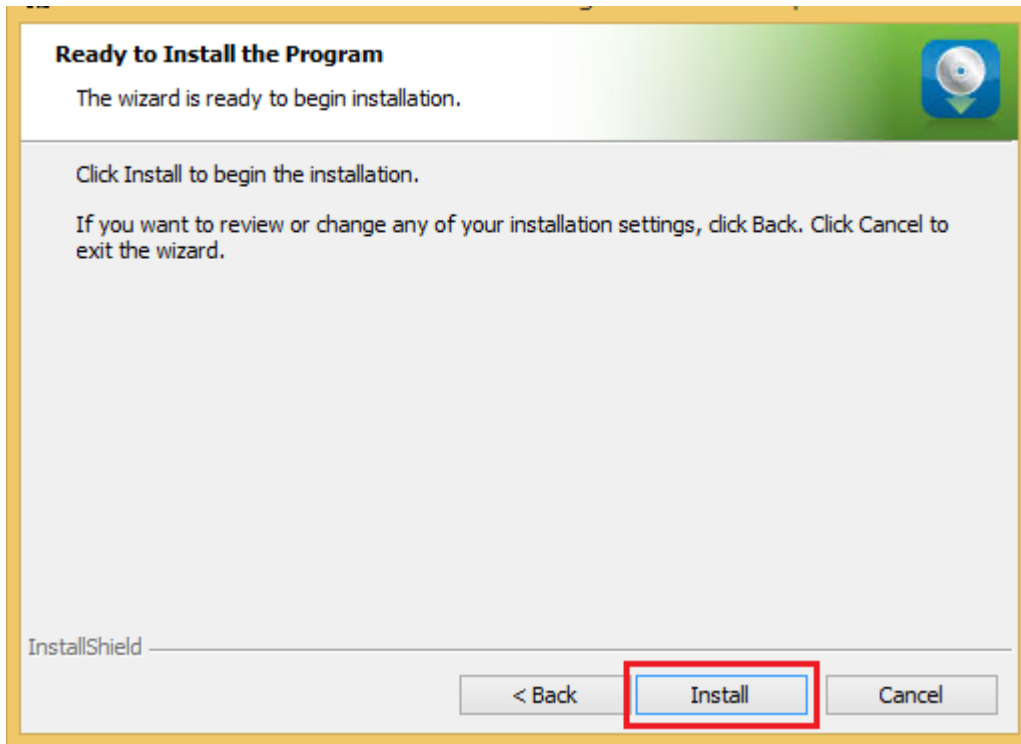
Ready to Install the Program

The wizard is ready to begin installation.

Click Install to begin the installation.

If you want to review or change any of your installation settings, click Back. Click Cancel to exit the wizard.

InstallShield

< Back

Install

Cancel